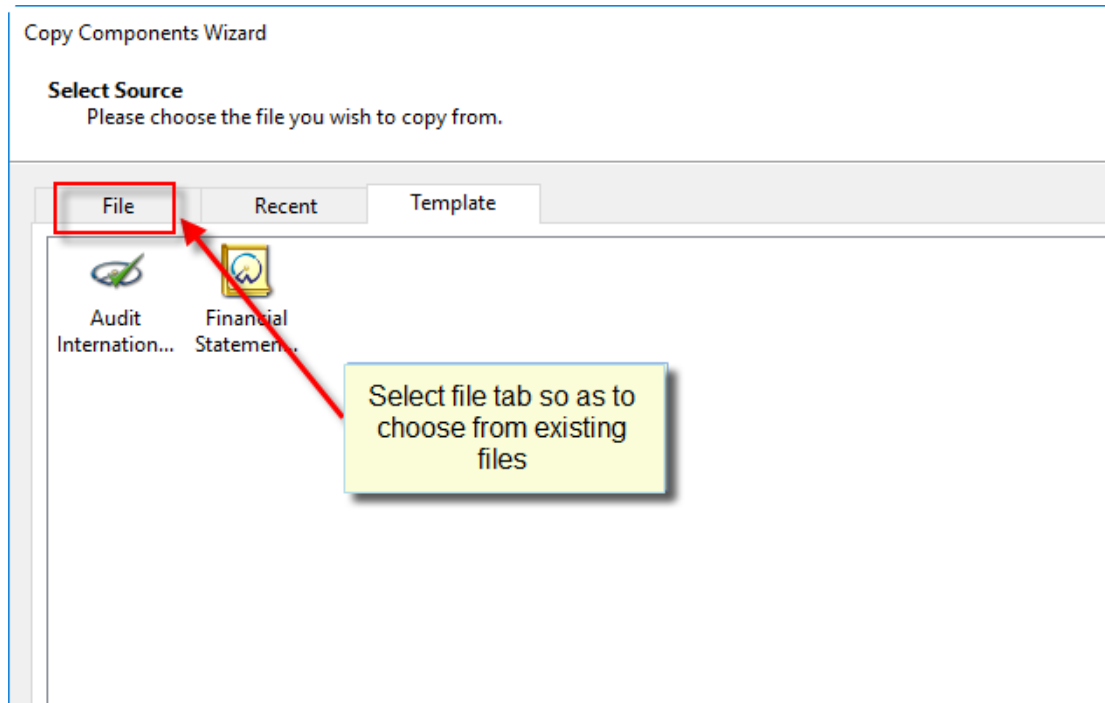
Copy Components Wizard

Select Source
Please choose the file you wish to copy from.

File
Recent
Template

Audit Internation...
Financial Statemen...

Select file tab so as to choose from existing files